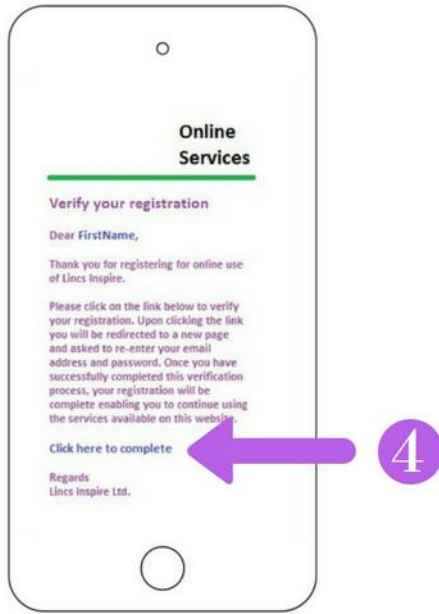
Online Services

Verify your registration

Dear FirstName,

Thank you for registering for online use of Lincs Inspire.

Please click on the link below to verify your registration. Upon clicking the link you will be redirected to a new page and asked to re-enter your email address and password. Once you have successfully completed this verification process, your registration will be complete enabling you to continue using the services available on this website.

Click here to complete

Regards
Lincs Inspire Ltd.

4